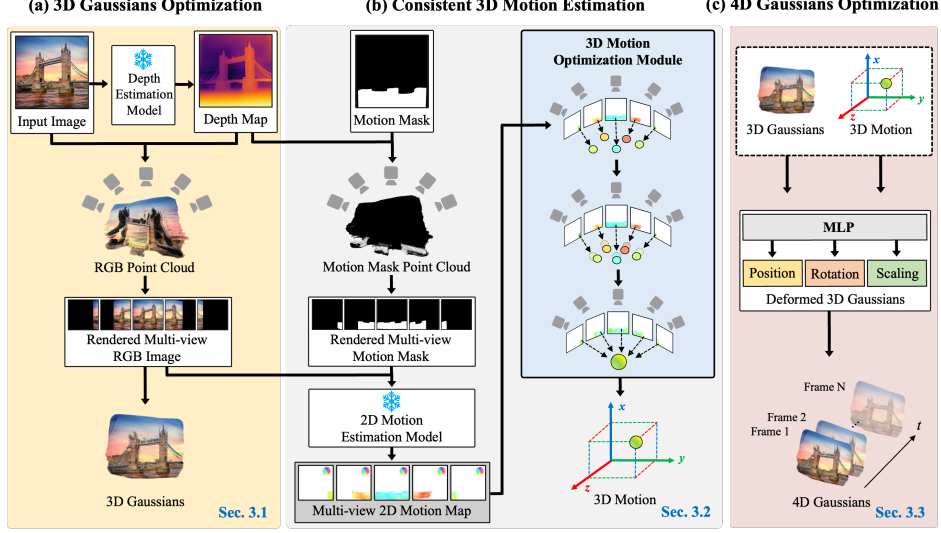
(a) 3D Gaussians Optimization

Input Image

Depth Estimation Model

Depth Map

RGB Point Cloud

Rendered Multi-view RGB Image

3D Gaussians

Sec. 3.1

(b) Consistent 3D Motion Estimation

Motion Mask

Motion Mask Point Cloud

Rendered Multi-view Motion Mask

2D Motion Estimation Model

Multi-view 2D Motion Map

3D Motion Optimization Module

x

y

z

3D Motion

Sec. 3.2

(c) 4D Gaussians Optimization

x

y

z

3D Gaussians

3D Motion

MLP

Position

Rotation

Scaling

Deformed 3D Gaussians

Frame N

Frame 2

Frame 1

t

4D Gaussians

Sec. 3.3